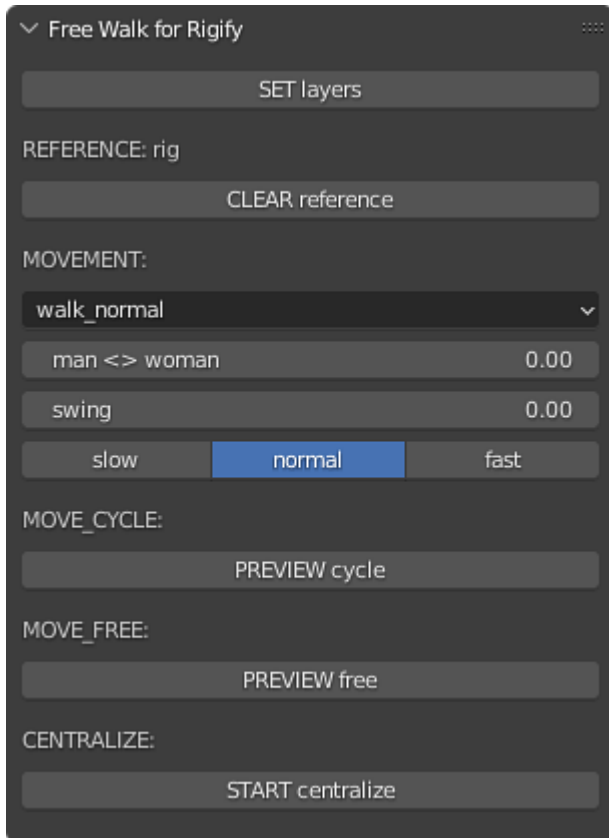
Free Walk for Rigify

SET layers

REFERENCE: rig

CLEAR reference

MOVEMENT:

walk_normal

man <> woman 0.00

swing 0.00

slow normal fast

MOVE_CYCLE:

PREVIEW cycle

MOVE_FREE:

PREVIEW free

CENTRALIZE:

START centralize